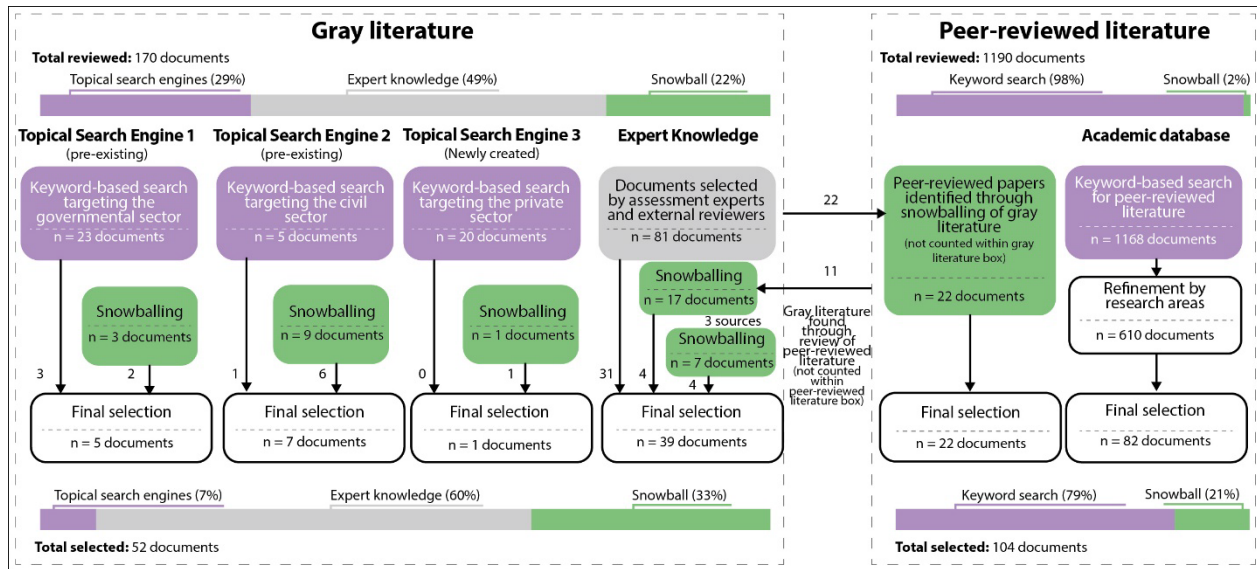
Gray literature

Total reviewed: 170 documents

Topical search engines (29%)
Expert knowledge (49%)
Snowball (22%)

Topical Search Engine 1
(pre-existing)

Keyword-based search targeting the governmental sector
n = 23 documents

Snowballing
n = 3 documents

3
2

Final selection
n = 5 documents

Topical Search Engine 2
(pre-existing)

Keyword-based search targeting the civil sector
n = 5 documents

Snowballing
n = 9 documents

1
6

Final selection
n = 7 documents

Topical Search Engine 3
(Newly created)

Keyword-based search targeting the private sector
n = 20 documents

Snowballing
n = 1 documents

0
1

Final selection
n = 1 documents

Expert Knowledge

Documents selected by assessment experts and external reviewers
n = 81 documents

Snowballing
n = 17 documents

3 sources

Snowballing
n = 7 documents

31
4
4

Final selection
n = 39 documents

Topical search engines (7%)
Expert knowledge (60%)
Snowball (33%)

Total selected: 52 documents

22

11

Gray literature found through review of peer-reviewed literature
(not counted within peer-reviewed literature box)

Peer-reviewed literature

Total reviewed: 1190 documents

Keyword search (98%)
Snowball (2%)

Academic database

Peer-reviewed papers identified through snowballing of gray literature
(not counted within gray literature box)
n = 22 documents

Final selection
n = 22 documents

Keyword-based search for peer-reviewed literature
n = 1168 documents

Refinement by research areas
n = 610 documents

Final selection
n = 82 documents

Keyword search (79%)
Snowball (21%)

Total selected: 104 documents